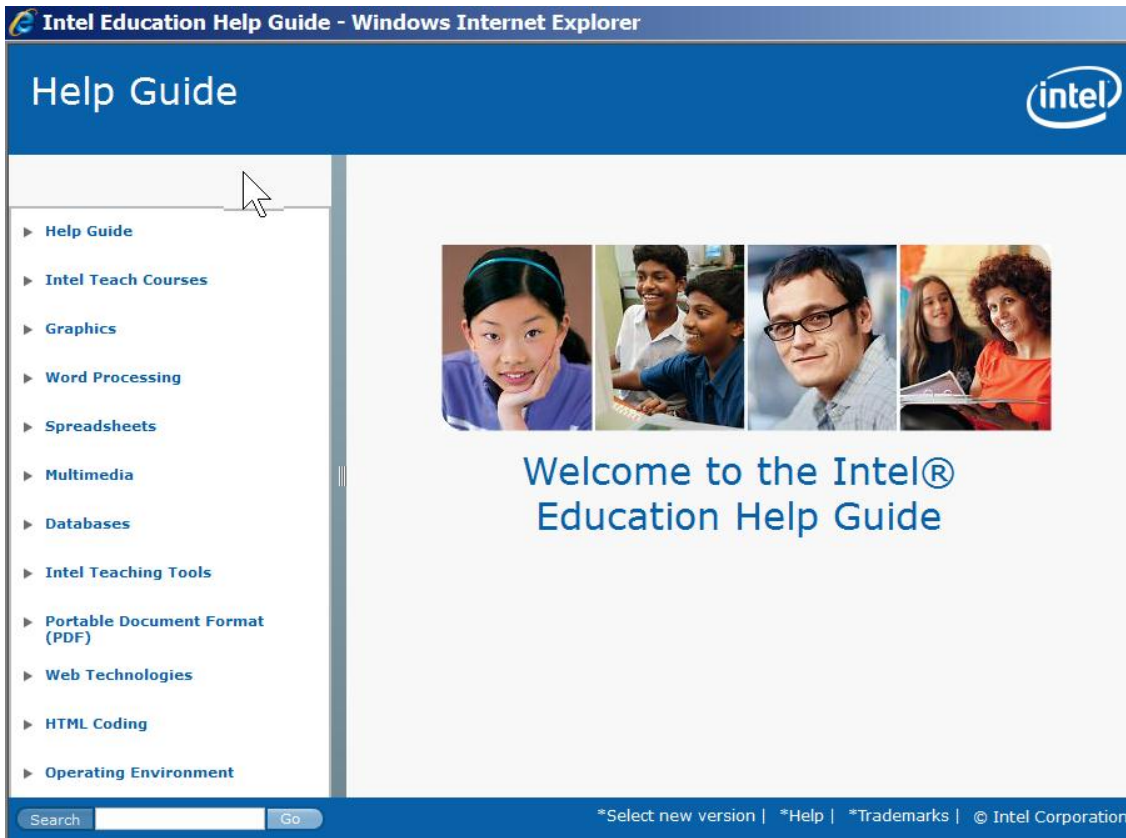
Intel Education Help Guide - Windows Internet Explorer

Help Guide

intel

Help Guide

Intel Teach Courses

Graphics

Word Processing

Spreadsheets

Multimedia

Databases

Intel Teaching Tools

Portable Document Format (PDF)

Web Technologies

HTML Coding

Operating Environment

Welcome to the Intel® Education Help Guide

Search Go

*Select new version | *Help | *Trademarks | © Intel Corporation